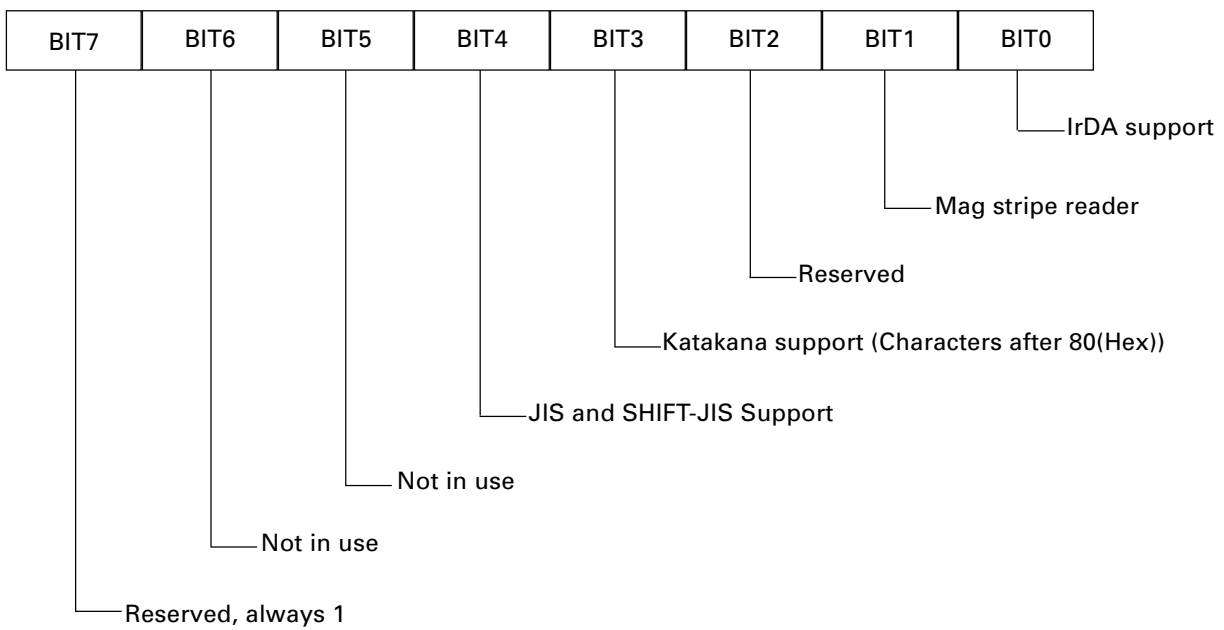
| BIT7 | BIT6 | BIT5 | BIT4 | BIT3 | BIT2 | BIT1 | BIT0 |
|---|---|---|---|---|---|---|---|

IrDA support

Mag stripe reader

Reserved

Katakana support (Characters after 80(Hex))

JIS and SHIFT-JIS Support

Not in use

Not in use

Reserved, always 1